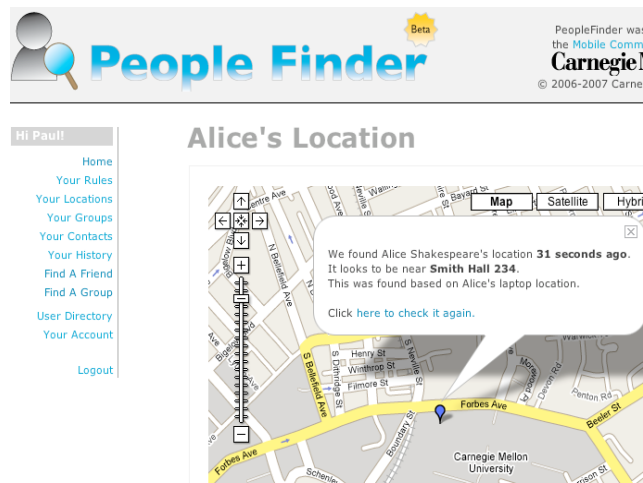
People Finder Beta

PeopleFinder was
the Mobile Comm
Carnegie M
© 2006-2007 Carne

Hi Paul!

Home
Your Rules
Your Locations
Your Groups
Your Contacts
Your History
Find A Friend
Find A Group

User Directory
Your Account

Logout

Alice's Location

Map Satellite Hybri

We found Alice Shakespeare's location **31 seconds ago**.
It looks to be near **Smith Hall 234**.
This was found based on Alice's laptop location.

Click here to check it again.

Centre Ave
Bayard St
N Bellefield Ave
S Bellefield Ave
Henry St
Winthrop St
Filmore St
S Dithridge St
Forbes Ave
Forbes Ave
Boundary St
Schenley
Beeler St
Devon Rd
Penton Rd
Carnegie Mellon University